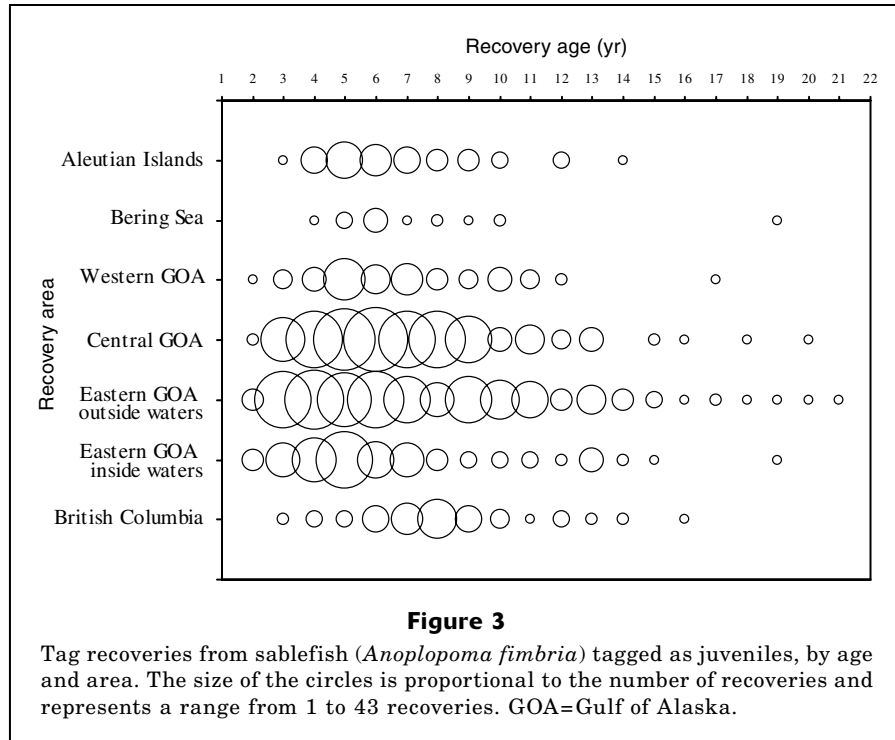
Recovery age (yr)

1 2 3 4 5 6 7 8 9 10 11 12 13 14 15 16 17 18 19 20 21 22

Recovery area

Aleutian Islands

Bering Sea

Western GOA

Central GOA

Eastern GOA outside waters

Eastern GOA inside waters

British Columbia

**Figure 3**

Tag recoveries from sablefish (*Anoplopoma fimbria*) tagged as juveniles, by age and area. The size of the circles is proportional to the number of recoveries and represents a range from 1 to 43 recoveries. GOA=Gulf of Alaska.